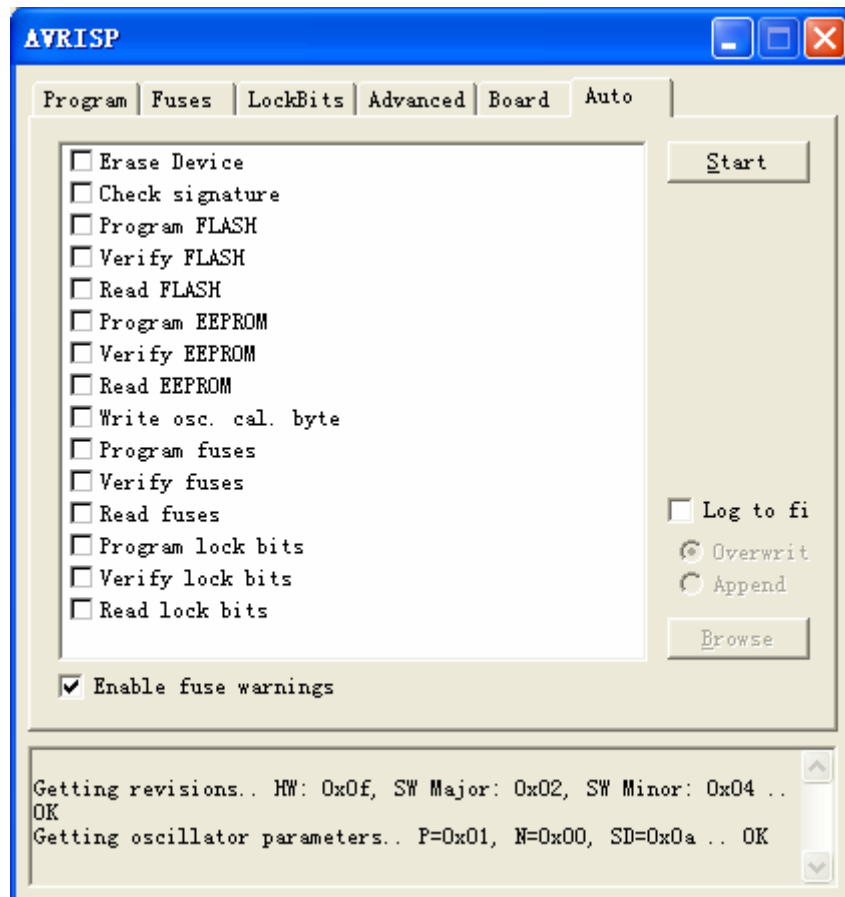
AVRISP

Program | Fuses | LockBits | Advanced | Board | Auto

Erase Device
Check signature
Program FLASH
Verify FLASH
Read FLASH
Program EEPROM
Verify EEPROM
Read EEPROM
Write osc. cal. byte
Program fuses
Verify fuses
Read fuses
Program lock bits
Verify lock bits
Read lock bits

Start

Log to fi
Overwrit
Append
Browse

Enable fuse warnings

Getting revisions.. HW: 0x0f, SW Major: 0x02, SW Minor: 0x04 .. OK
Getting oscillator parameters.. P=0x01, N=0x00, SD=0x0a .. OK